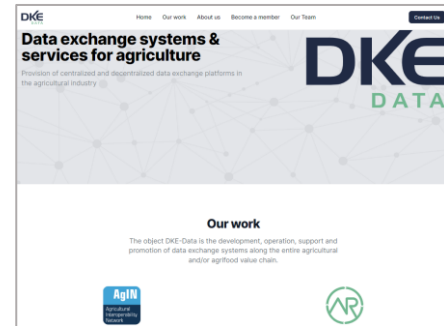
DKE DATA

Home Our work About us Become a member Our Team

Contact Us

Data exchange systems & services for agriculture

Provision of centralized and decentralized data exchange platforms in the agricultural industry

DKE DATA

Our work

The object DKE-Data is the development, operation, support and promotion of data exchange systems along the entire agricultural and/or agrifood value chain.

AgIN
Agricultural Interoperability Network

AR